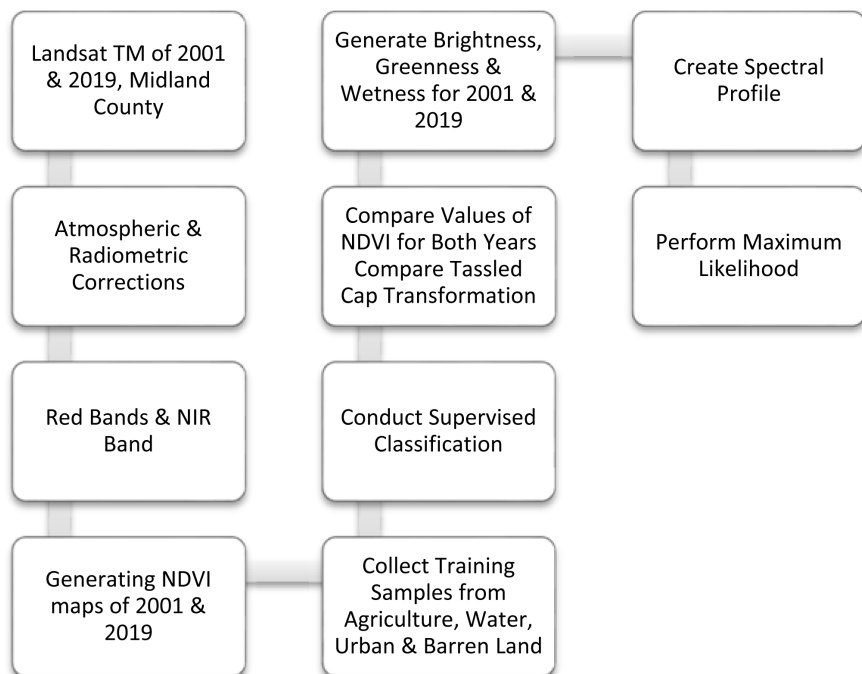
Landsat TM of 2001 & 2019, Midland County

Atmospheric & Radiometric Corrections

Red Bands & NIR Band

Generating NDVI maps of 2001 & 2019

Collect Training Samples from Agriculture, Water, Urban & Barren Land

Conduct Supervised Classification

Compare Values of NDVI for Both Years Compare Tassled Cap Transformation

Generate Brightness, Greenness & Wetness for 2001 & 2019

Create Spectral Profile

Perform Maximum Likelihood